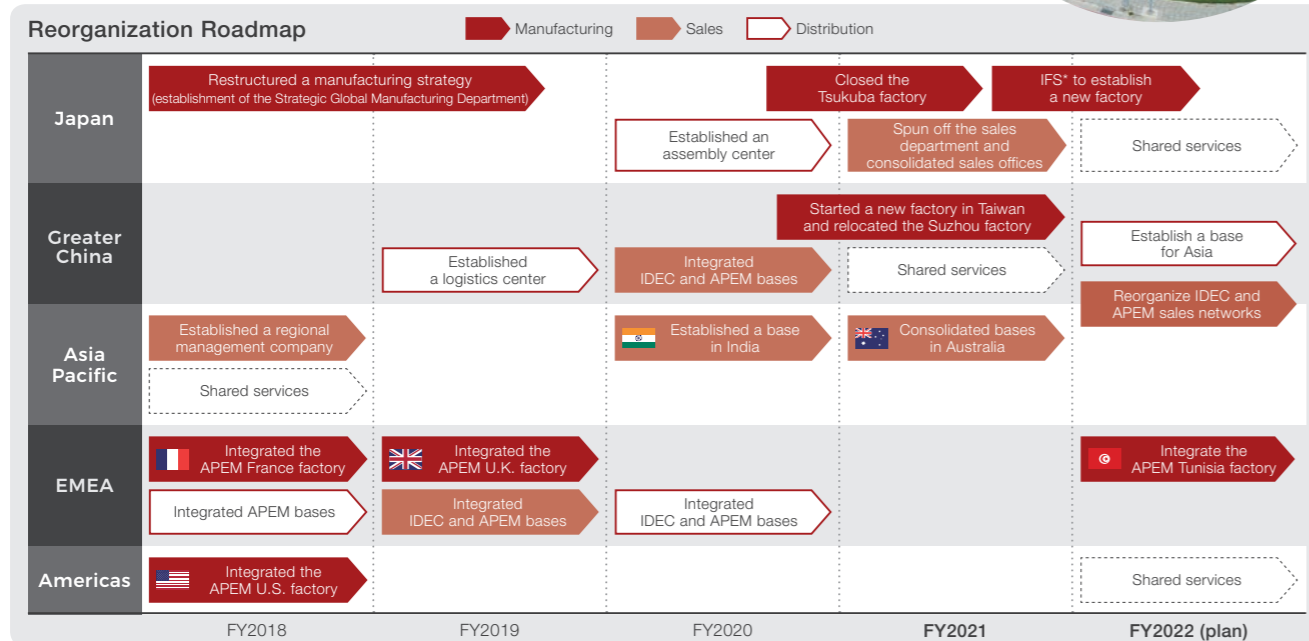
Reorganization Roadmap

Manufacturing
Sales
Distribution

| | FY2018 | FY2019 | FY2020 | FY2021 | FY2022 (plan) |
|---|---|---|---|---|---|
| Japan | Restructured a manufacturing strategy (establishment of the Strategic Global Manufacturing Department) | | Established an assembly center | Closed the Tsukuba factory; Spun off the sales department and consolidated sales offices | IFS* to establish a new factory; Shared services |
| Greater China | | Established a logistics center | Integrated IDEC and APEM bases | Started a new factory in Taiwan and relocated the Suzhou factory; Shared services | Establish a base for Asia; Reorganize IDEC and APEM sales networks |
| Asia Pacific | Established a regional management company; Shared services | | Established a base in India | Consolidated bases in Australia | |
| EMEA | Integrated the APEM France factory; Integrated APEM bases | Integrated the APEM U.K. factory; Integrated IDEC and APEM bases | Integrated IDEC and APEM bases | | Integrate the APEM Tunisia factory |
| Americas | Integrated the APEM U.S. factory | | | | Shared services |